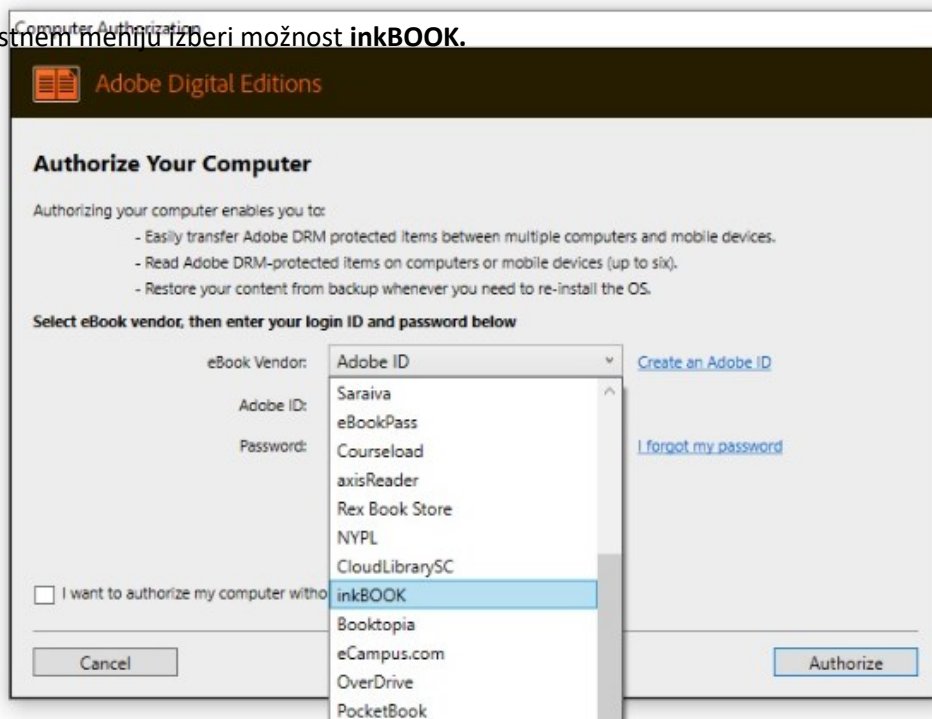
Computer Authorization

stnem meniju izberi možnost **inkBOOK.**

Adobe Digital Editions

Authorize Your Computer

Authorizing your computer enables you to:
- Easily transfer Adobe DRM protected items between multiple computers and mobile devices.
- Read Adobe DRM-protected items on computers or mobile devices (up to six).
- Restore your content from backup whenever you need to re-install the OS.

Select eBook vendor, then enter your login ID and password below

eBook Vendor: Adobe ID

Create an Adobe ID

Adobe ID:

Password:

I forgot my password

Saraiva
eBookPass
Courseload
axisReader
Rex Book Store
NYPL
CloudLibrarySC
inkBOOK
Booktopia
eCampus.com
OverDrive
PocketBook

I want to authorize my computer witho

Cancel

Authorize